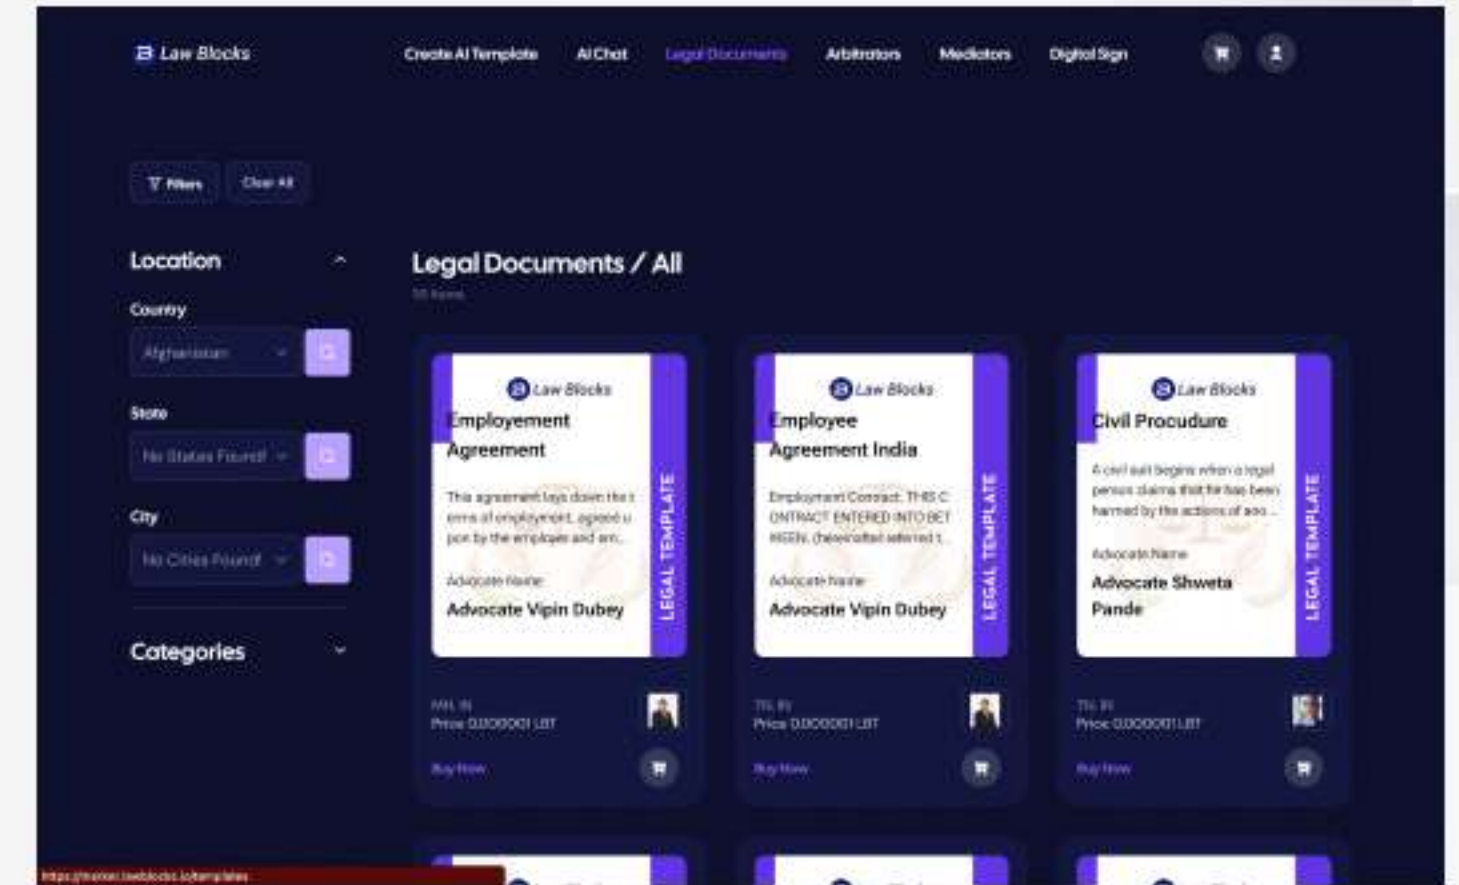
Law Blocks

Create AI Template AI Chat Legal Documents Arbitrators Mediators Digital Sign

Filters Clear All

Location

Country

Afghanistan

State

No States Found!

City

No Cities Found!

Categories

Legal Documents / All

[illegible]

Law Blocks

Employement Agreement

This agreement lays down the t erms of employment, agreed u pon by the employer and em...

Advocate Name

Advocate Vipin Dubey

LEGAL TEMPLATE

MH, IN

Price 0.000001 LBT

Buy Now

Law Blocks

Employee Agreement India

Employment Contract. THIS C ONTRACT ENTERED INTO BET WEEN. (hereinafter referred t...

Advocate Name

Advocate Vipin Dubey

LEGAL TEMPLATE

TN, IN

Price 0.000001 LBT

Buy Now

Law Blocks

Civil Procudure

A civil suit begins when a legal person claims that he has been harmed by the actions of ano...

Advocate Name

Advocate Shweta Pande

LEGAL TEMPLATE

TN, IN

Price 0.000001 LBT

Buy Now

https://market.lawblocks.io/templates